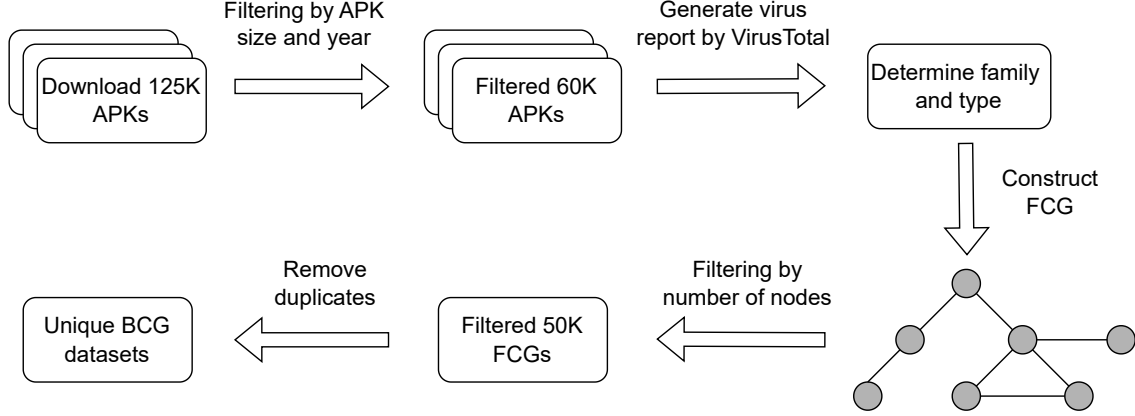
Download 125K APKs

Filtering by APK size and year

Filtered 60K APKs

Generate virus report by VirusTotal

Determine family and type

Construct FCG

Filtering by number of nodes

Filtered 50K FCGs

Remove duplicates

Unique BCG datasets